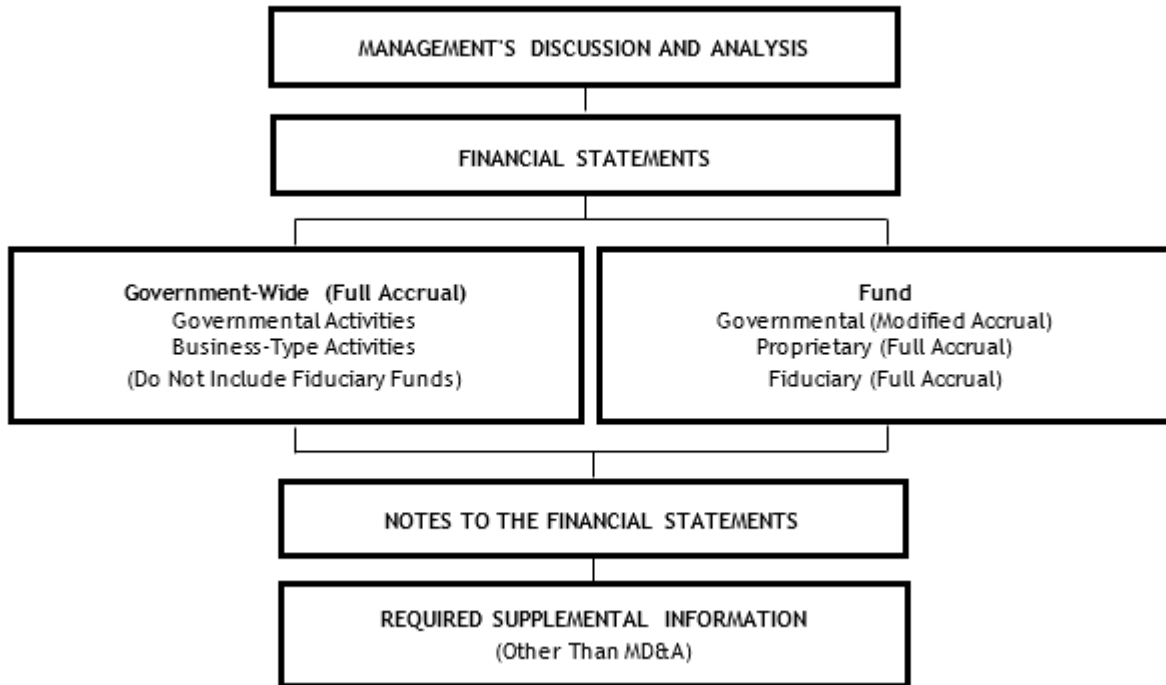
MANAGEMENT'S DISCUSSION AND ANALYSIS

FINANCIAL STATEMENTS

Government-Wide (Full Accrual)
Governmental Activities
Business-Type Activities
(Do Not Include Fiduciary Funds)

Fund
Governmental (Modified Accrual)
Proprietary (Full Accrual)
Fiduciary (Full Accrual)

NOTES TO THE FINANCIAL STATEMENTS

REQUIRED SUPPLEMENTAL INFORMATION
(Other Than MD&A)